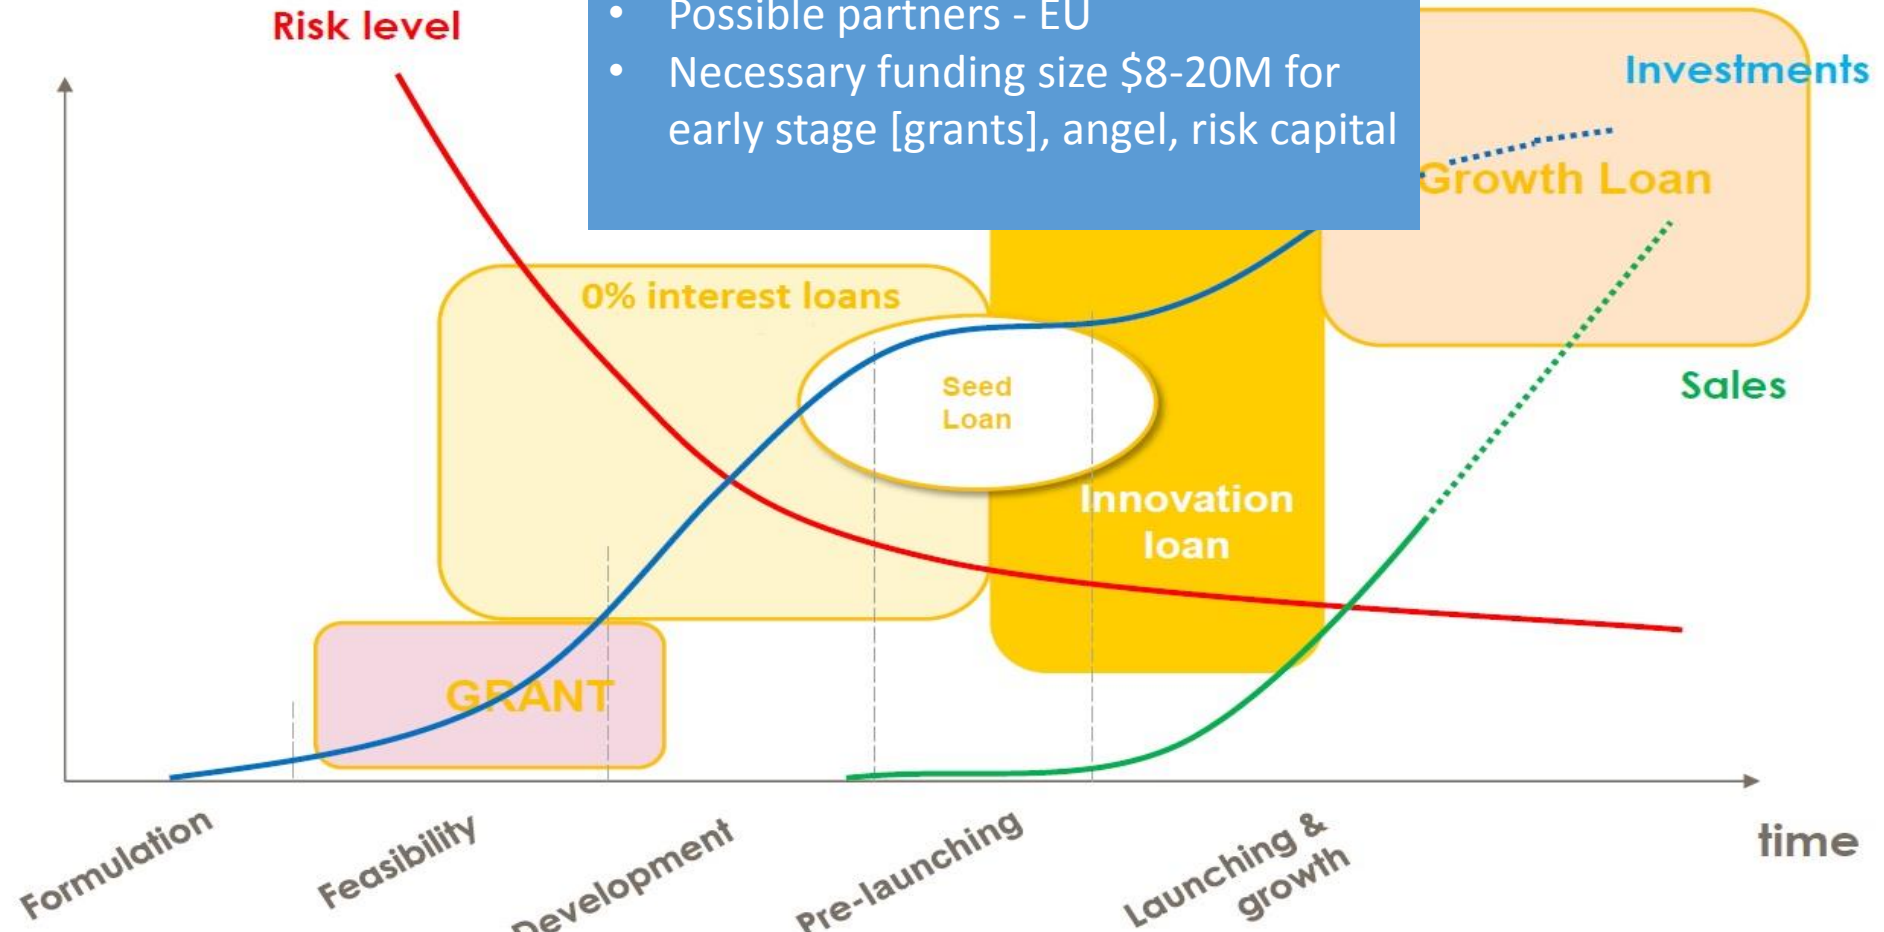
Risk level

• Possible partners - EU
• Necessary funding size $8-20M for early stage [grants], angel, risk capital

Investments

Growth Loan

0% interest loans

Seed Loan

Innovation loan

Sales

GRANT

Formulation

Feasibility

Development

Pre-launching

Launching & growth

time